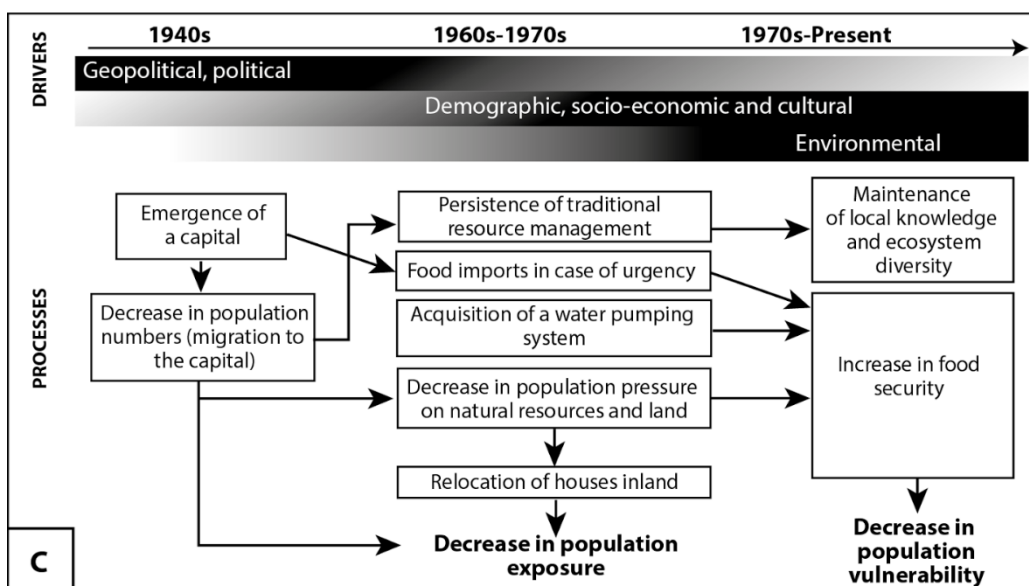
DRIVERS

1940s 1960s-1970s 1970s-Present

Geopolitical, political

Demographic, socio-economic and cultural

Environmental

PROCESSES

Emergence of a capital

Decrease in population numbers (migration to the capital)

Persistence of traditional resource management

Food imports in case of urgency

Acquisition of a water pumping system

Decrease in population pressure on natural resources and land

Relocation of houses inland

Maintenance of local knowledge and ecosystem diversity

Increase in food security

Decrease in population exposure

Decrease in population vulnerability

C